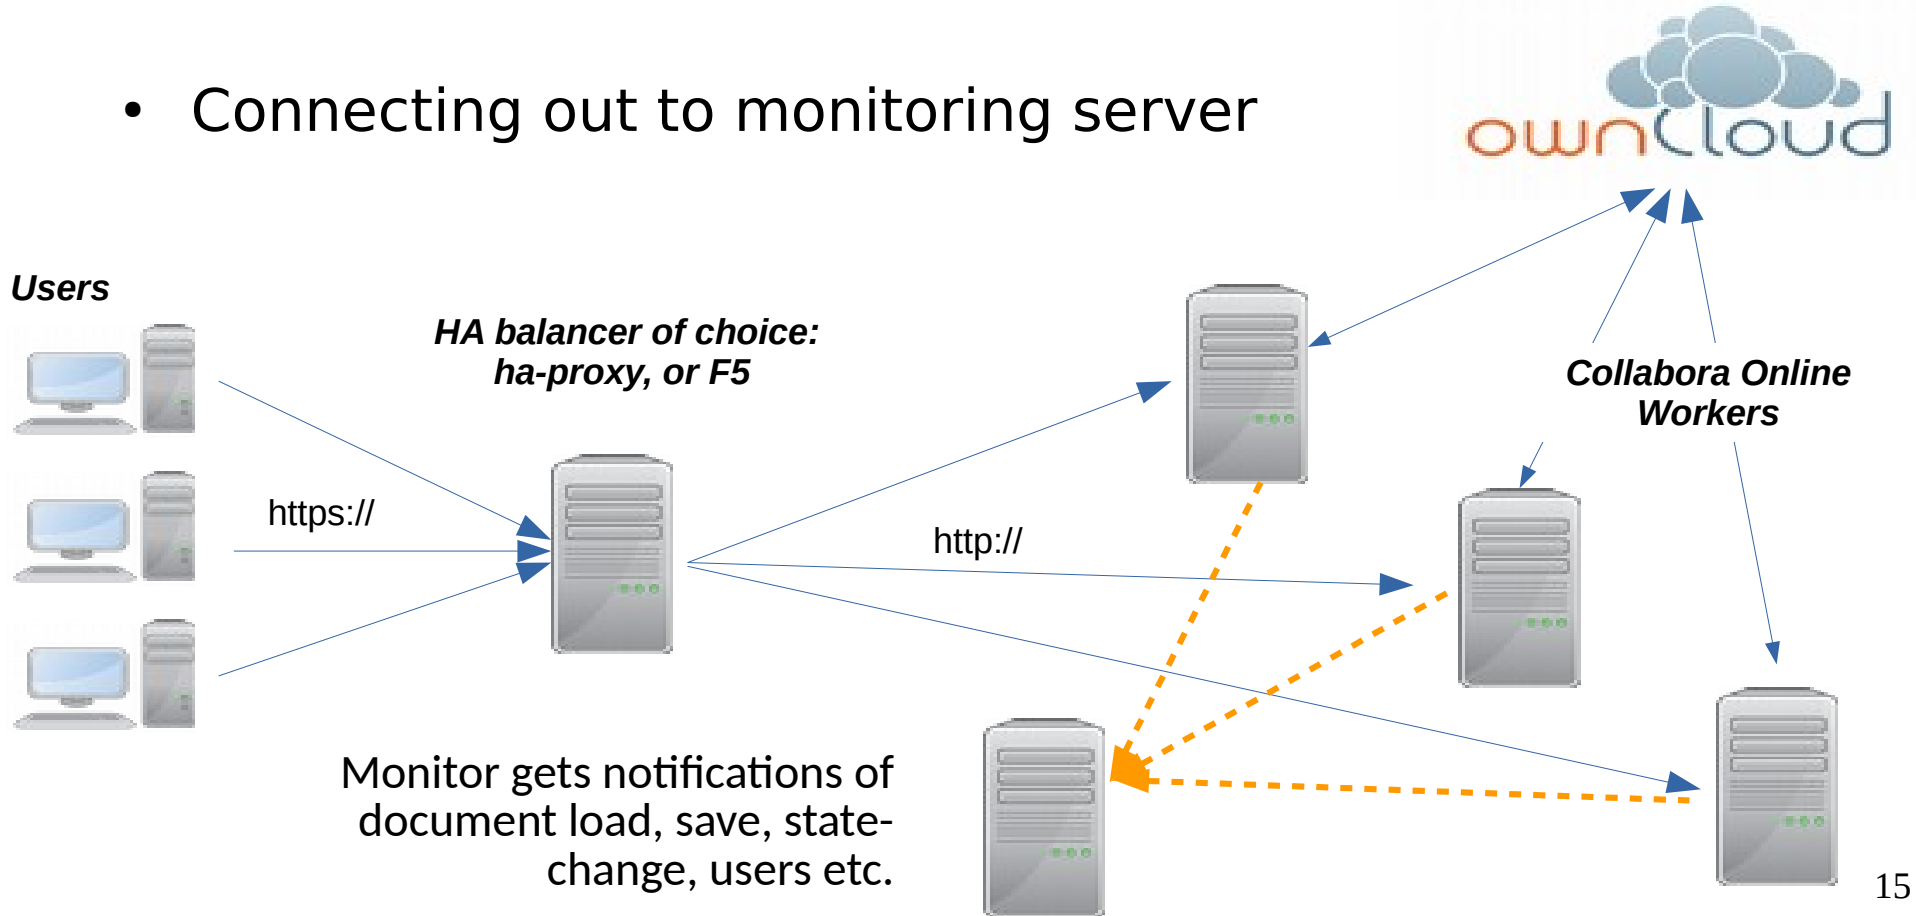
• Connecting out to monitoring server

ownCloud

Users

HA balancer of choice: ha-proxy, or F5

https://

http://

Collabora Online Workers

Monitor gets notifications of document load, save, state-change, users etc.

15